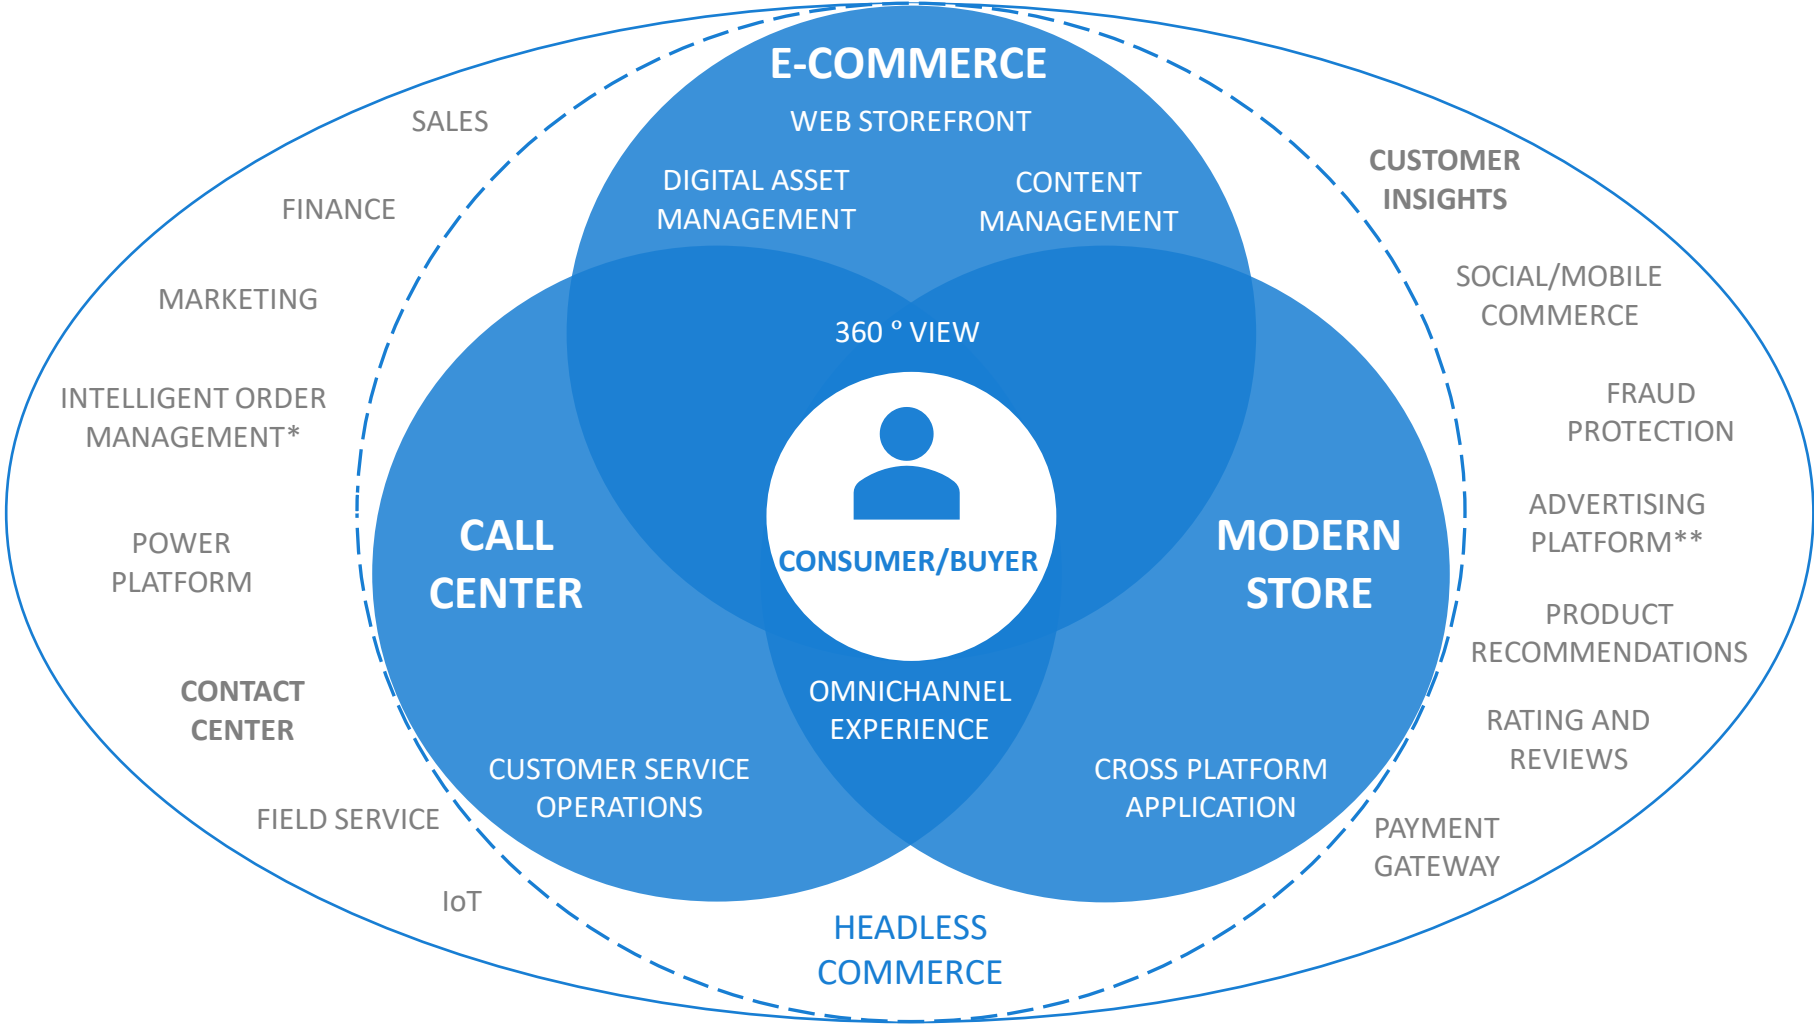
E-COMMERCE

WEB STOREFRONT

DIGITAL ASSET MANAGEMENT

CONTENT MANAGEMENT

360 ° VIEW

CALL CENTER

CONSUMER/BUYER

MODERN STORE

OMNICHANNEL EXPERIENCE

CUSTOMER SERVICE OPERATIONS

CROSS PLATFORM APPLICATION

HEADLESS COMMERCE

SALES

FINANCE

MARKETING

INTELLIGENT ORDER MANAGEMENT*

POWER PLATFORM

CONTACT CENTER

FIELD SERVICE

IoT

CUSTOMER INSIGHTS

SOCIAL/MOBILE COMMERCE

FRAUD PROTECTION

ADVERTISING PLATFORM**

PRODUCT RECOMMENDATIONS

RATING AND REVIEWS

PAYMENT GATEWAY